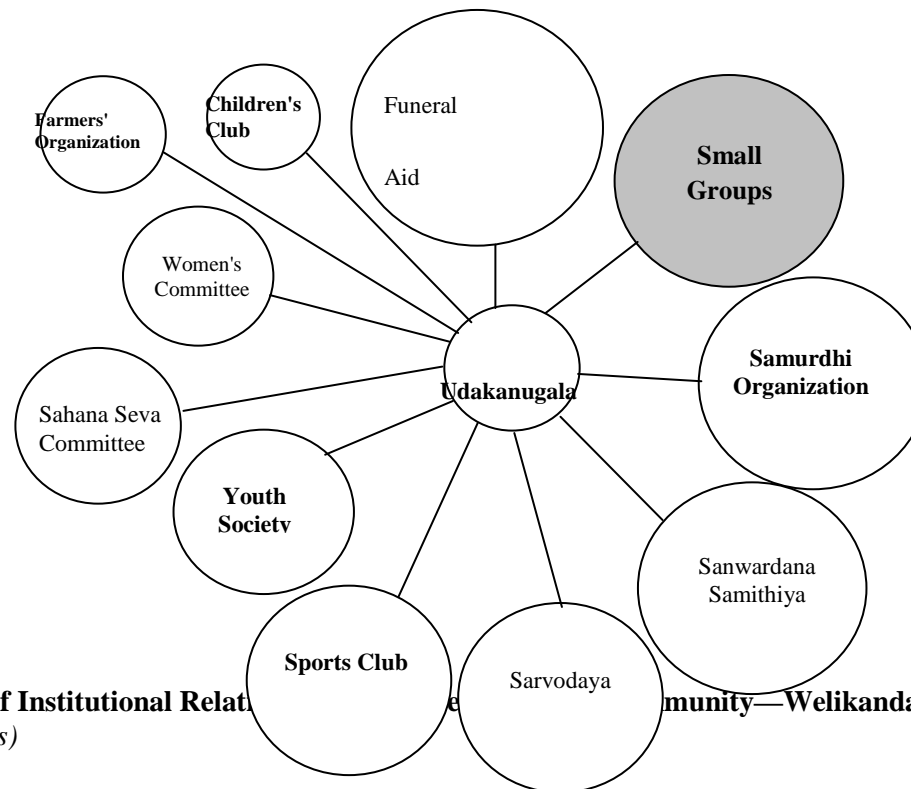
Farmers' Organization

Children's Club

Funeral

Aid

Small Groups

Women's Committee

Udakanugala

Samurdhi Organization

Sahana Seva Committee

Youth Society

Sanwardana Samithiya

Sports Club

Sarvodaya

f Institutional Relat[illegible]e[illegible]munity—Welikanda

s)